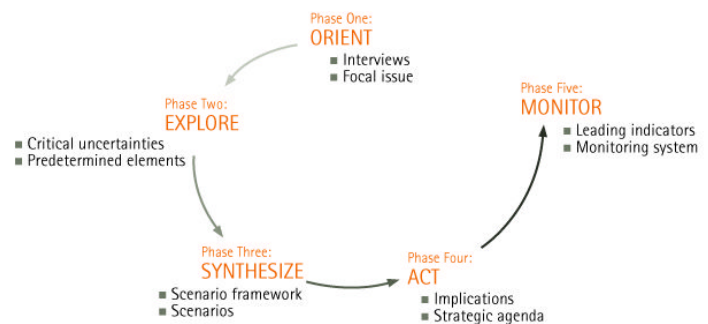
Phase One:
ORIENT
▪ Interviews
▪ Focal issue

Phase Two:
EXPLORE
▪ Critical uncertainties
▪ Predetermined elements

Phase Three:
SYNTHESIZE
▪ Scenario framework
▪ Scenarios

Phase Four:
ACT
▪ Implications
▪ Strategic agenda

Phase Five:
MONITOR
▪ Leading indicators
▪ Monitoring system